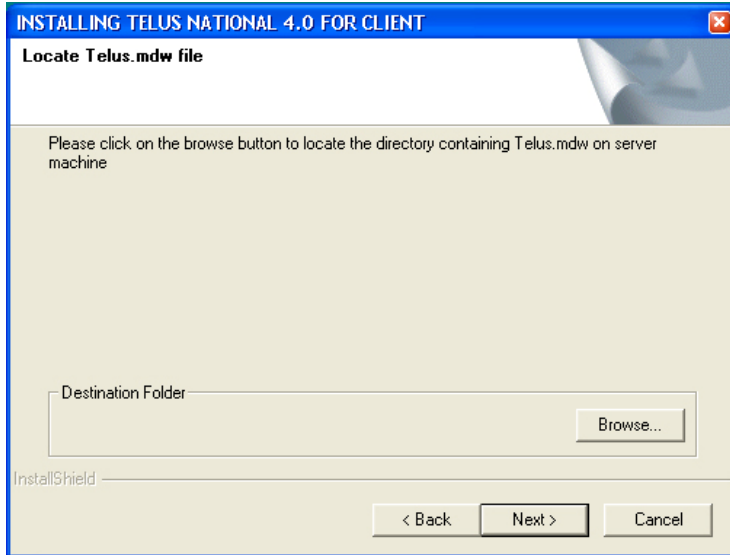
INSTALLING TELUS NATIONAL 4.0 FOR CLIENT

Locate Telus.mdw file

Please click on the browse button to locate the directory containing Telus.mdw on server machine

Destination Folder

Browse...

InstallShield

< Back

Next >

Cancel